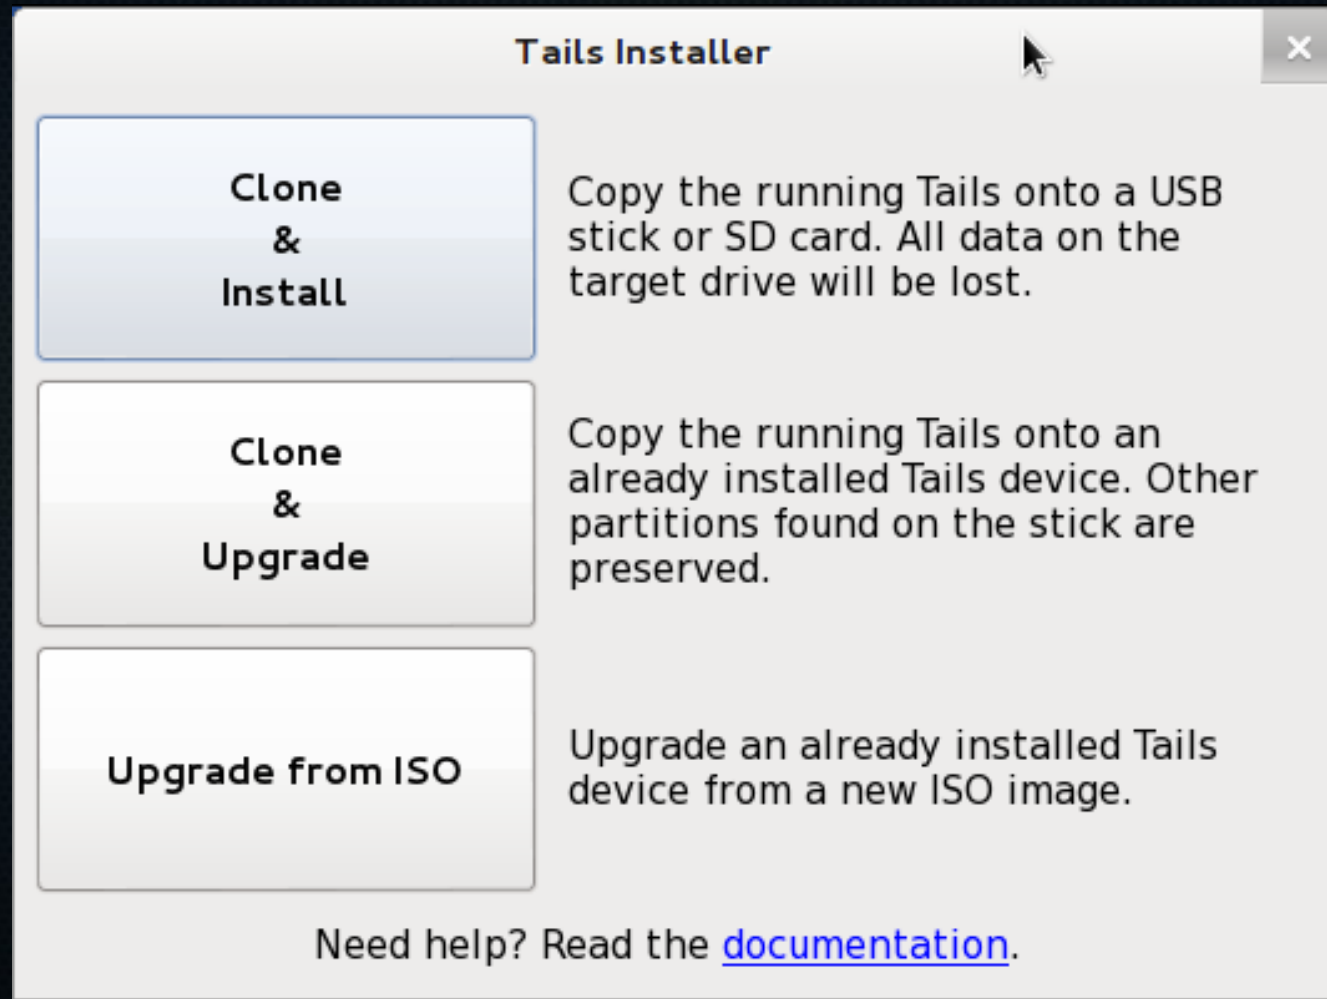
Tails Installer

×

Clone
&
Install

Copy the running Tails onto a USB stick or SD card. All data on the target drive will be lost.

Clone
&
Upgrade

Copy the running Tails onto an already installed Tails device. Other partitions found on the stick are preserved.

Upgrade from ISO

Upgrade an already installed Tails device from a new ISO image.

Need help? Read the documentation.